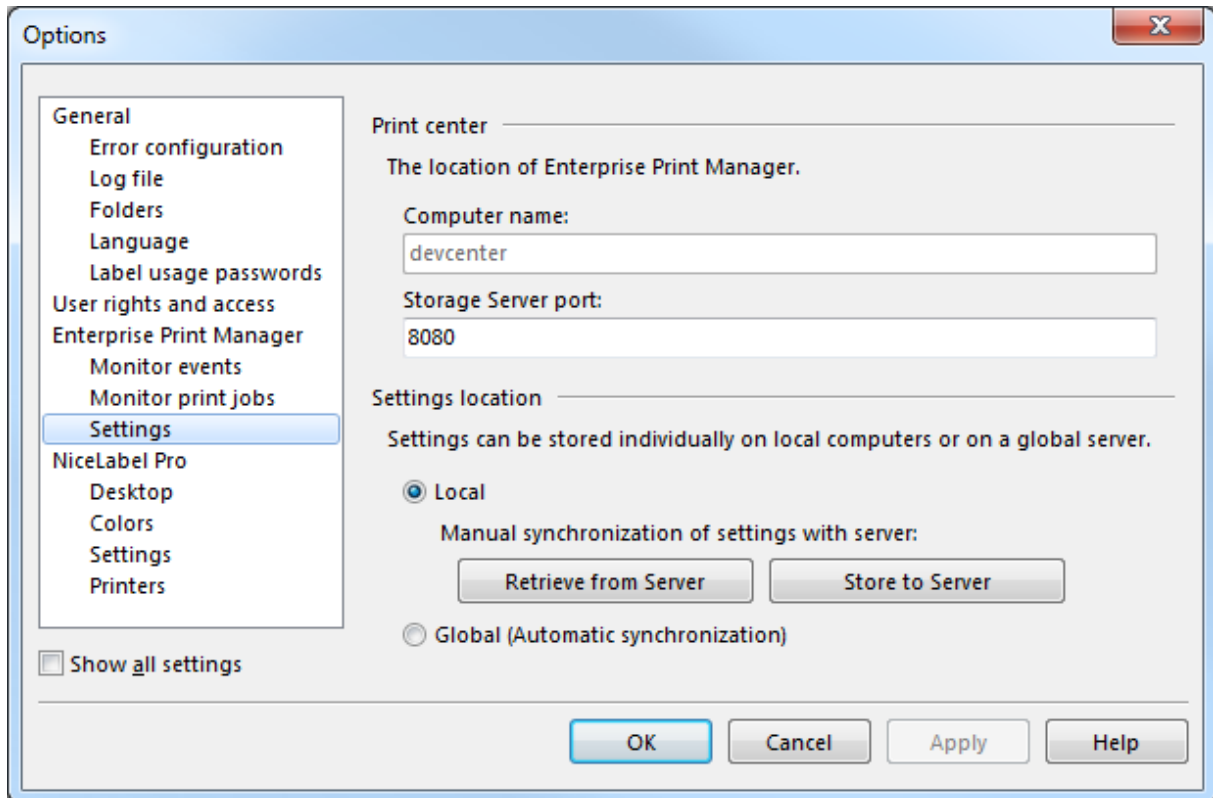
Options

General
Error configuration
Log file
Folders
Language
Label usage passwords
User rights and access
Enterprise Print Manager
Monitor events
Monitor print jobs
Settings
NiceLabel Pro
Desktop
Colors
Settings
Printers

Show all settings

Print center

The location of Enterprise Print Manager.

Computer name:

devcenter

Storage Server port:

8080

Settings location

Settings can be stored individually on local computers or on a global server.

Local

Manual synchronization of settings with server:

Retrieve from Server

Store to Server

Global (Automatic synchronization)

OK

Cancel

Apply

Help